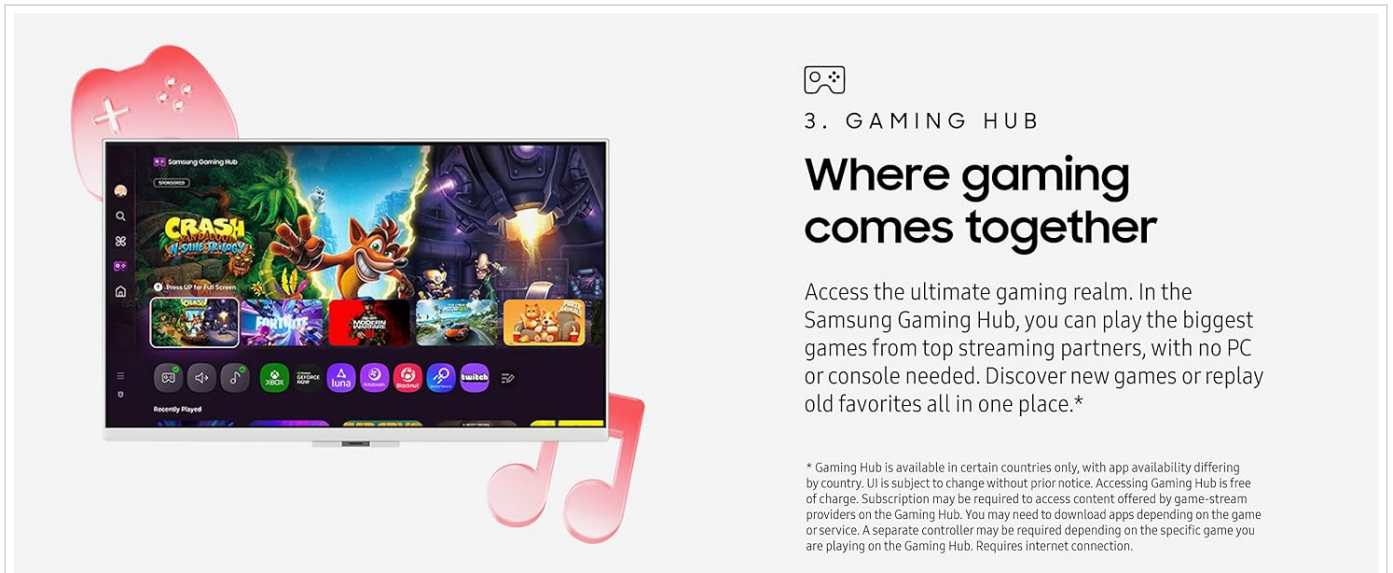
Samsung Gaming Hub

SPONSORED

CRASH BANDICOOT N. SANE TRILOGY

Press UP for Full Screen

FORTNITE

XBOX

GEFORCE NOW

luna

Blacknut

twitch

Recently Played

3. GAMING HUB

Where gaming comes together

Access the ultimate gaming realm. In the Samsung Gaming Hub, you can play the biggest games from top streaming partners, with no PC or console needed. Discover new games or replay old favorites all in one place.*

* Gaming Hub is available in certain countries only, with app availability differing by country. UI is subject to change without prior notice. Accessing Gaming Hub is free of charge. Subscription may be required to access content offered by game-stream providers on the Gaming Hub. You may need to download apps depending on the game or service. A separate controller may be required depending on the specific game you are playing on the Gaming Hub. Requires internet connection.